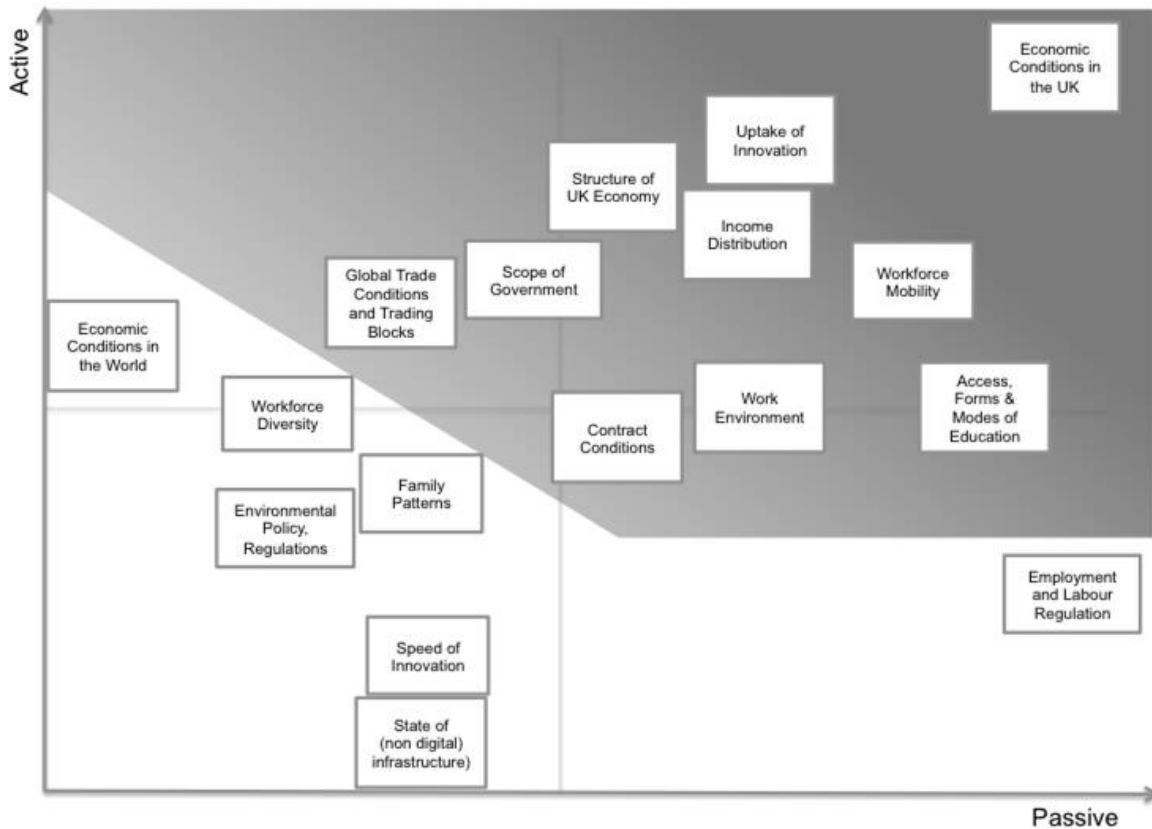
Active

Economic Conditions in the UK

Uptake of Innovation

Structure of UK Economy

Income Distribution

Global Trade Conditions and Trading Blocks

Scope of Government

Workforce Mobility

Economic Conditions in the World

Workforce Diversity

Work Environment

Access, Forms & Modes of Education

Contract Conditions

Family Patterns

Environmental Policy, Regulations

Employment and Labour Regulation

Speed of Innovation

State of (non digital) infrastructure)

Passive